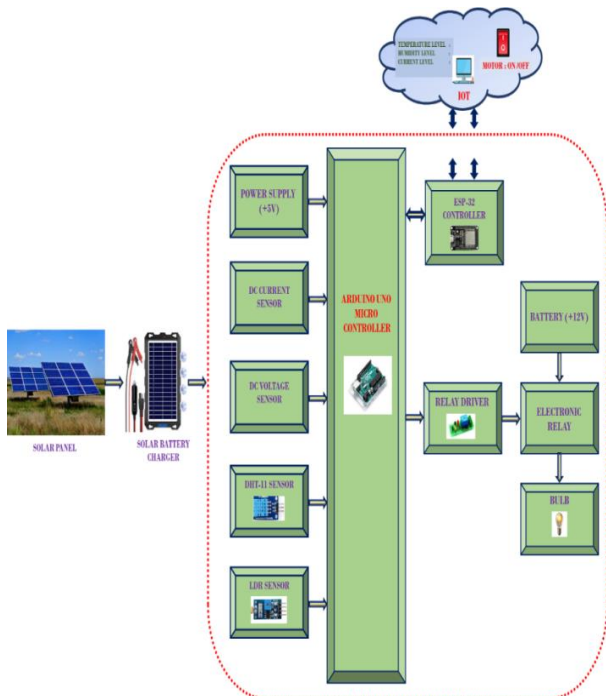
TEMPERATURE LEVEL
HUMIDITY LEVEL
CURRENT LEVEL

MOTOR : ON/OFF

IOT

POWER SUPPLY (+5V)

DC CURRENT SENSOR

DC VOLTAGE SENSOR

DHT-11 SENSOR

LDR SENSOR

ARDUINO UNO MICRO CONTROLLER

ESP-32 CONTROLLER

BATTERY (+12V)

RELAY DRIVER

ELECTRONIC RELAY

BULB

SOLAR PANEL

SOLAR BATTERY CHARGER